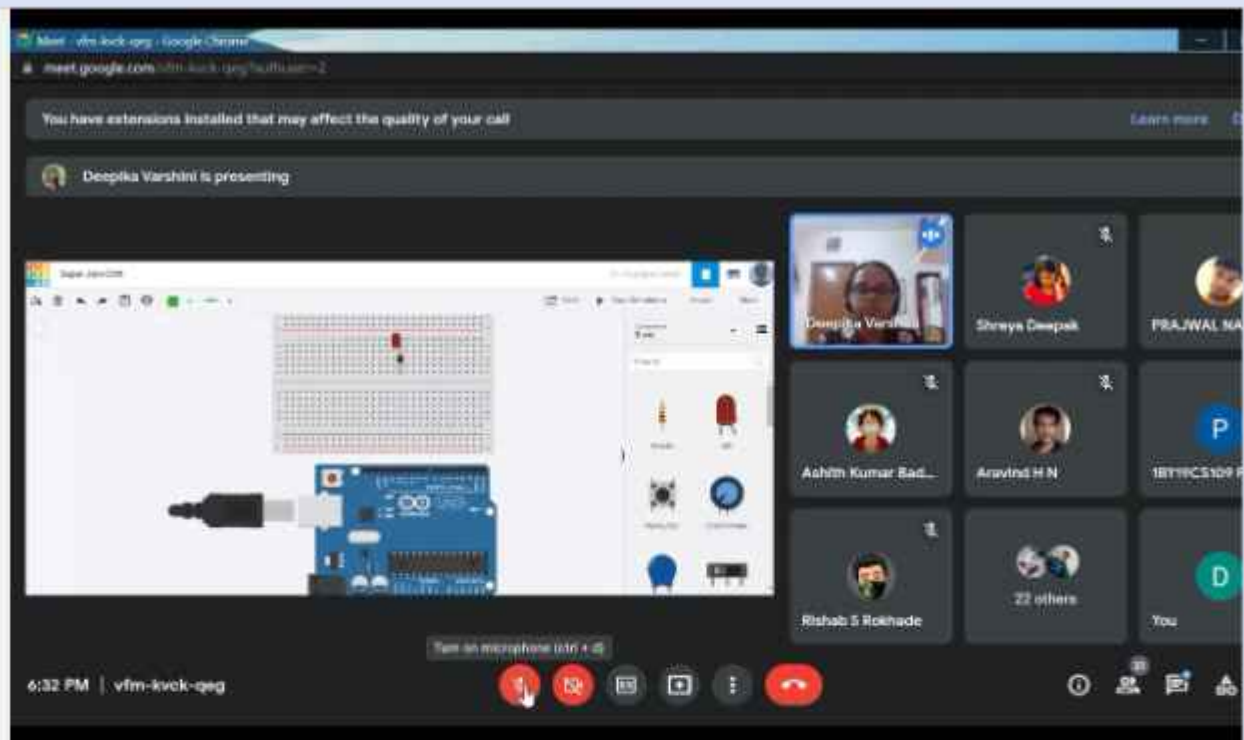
Meet - vfm-kvck-qeg - Google Chrome
meet.google.com/vfm-kvck-qeg?authuser=2

You have extensions installed that may affect the quality of your call
Learn more

Deepika Varshini is presenting

Deepika Varshini
Shreya Deepak
PRAJWAL NA
Ashith Kumar Bad...
Aravind H N
P
1BY19CS109
Rishab S Rokhade
22 others
D
You

Turn on microphone (ctrl + d)

6:32 PM | vfm-kvck-qeg